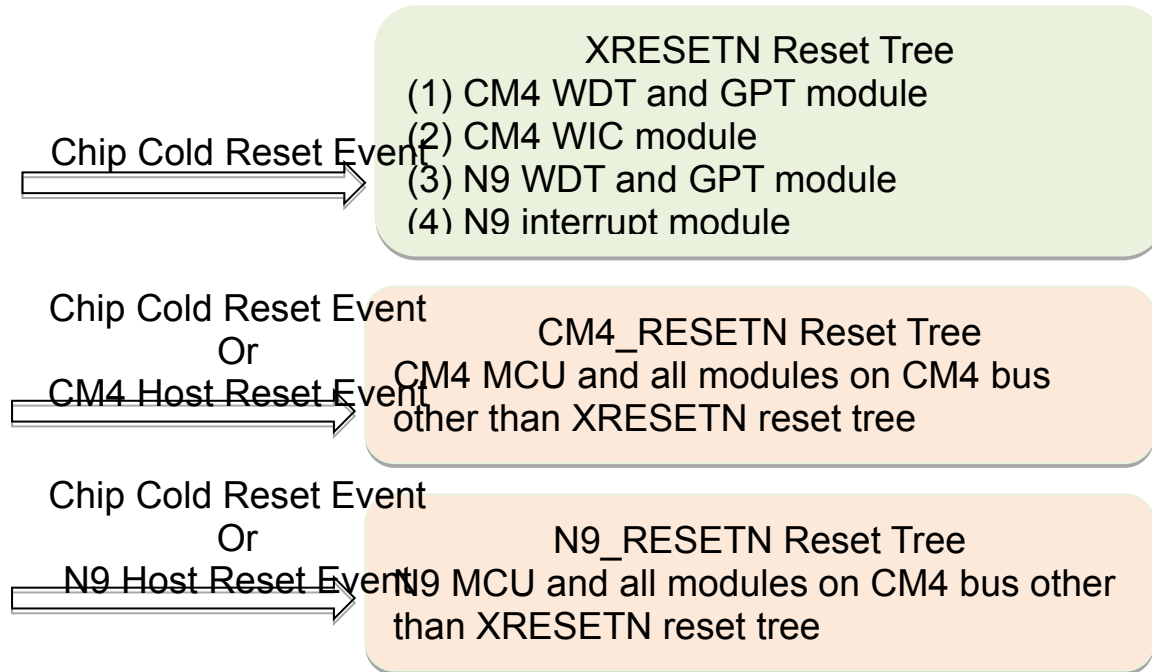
Chip Cold Reset Event

XRESETN Reset Tree
(1) CM4 WDT and GPT module
(2) CM4 WIC module
(3) N9 WDT and GPT module
(4) N9 interrupt module

Chip Cold Reset Event
Or
CM4 Host Reset Event

CM4_RESETN Reset Tree
CM4 MCU and all modules on CM4 bus other than XRESETN reset tree

Chip Cold Reset Event
Or
N9 Host Reset Event

N9_RESETN Reset Tree
N9 MCU and all modules on CM4 bus other than XRESETN reset tree